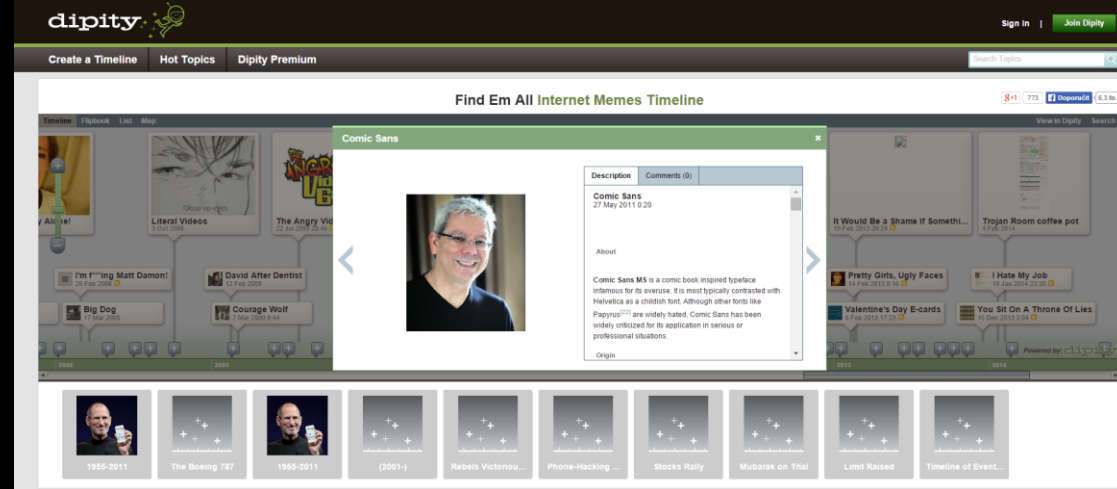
dipity

Sign In | Join Dipity

Create a Timeline Hot Topics Dipity Premium

Search Topics

Find Em All Internet Memes Timeline

g+1 773 Doporučit 6,3 tis.

Timeline Flipbook List Map

View in Dipity Search

y Alone!

Literal Videos
3 Oct 2008

The Angry Vid
22 Jul 2009 20:46

I'm F***ing Matt Damon!
29 Feb 2008

David After Dentist
12 Feb 2009

Big Dog
17 Mar 2008

Courage Wolf
2 Mar 2009 8:44

It Would Be a Shame If Somethi...
19 Feb 2013 20:24

Trojan Room coffee pot
4 Feb 2014

Pretty Girls, Ugly Faces
14 Feb 2013 0:15

I Hate My Job
16 Jan 2014 23:38

Valentine's Day E-cards
8 Feb 2013 17:23

You Sit On A Throne Of Lies
15 Dec 2013 3:04

Powered by: dipity

2008 2009 2013 2014

Comic Sans

Description Comments (0)

Comic Sans
27 May 2011 0:20

About

Comic Sans MS is a comic book inspired typeface infamous for its overuse. It is most typically contrasted with Helvetica as a childish font. Although other fonts like Papyrus[22] are widely hated, Comic Sans has been widely criticized for its application in serious or professional situations.

Origin

1955-2011 The Boeing 787 1955-2011 (2001-) Rebels Victoriou... Phone-Hacking ... Stocks Rally Mubarak on Trial Limit Raised Timeline of Event...